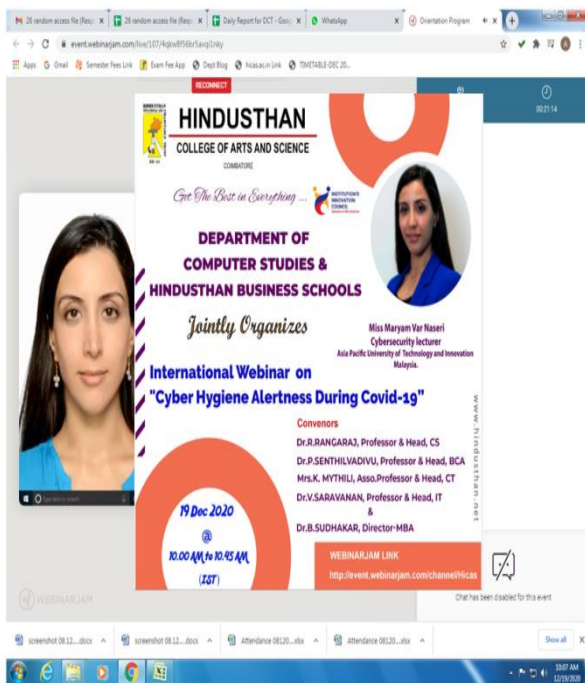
26 random access file (Resp × | 26 random access file (Resp × | Daily Report for DCT - Goog × | WhatsApp × | Orientation Program ×

event.webinarjam.com/live/107/4qkw8f56br5avq1nky

Apps | Gmail | Semester Fees Link | Exam Fee App | Dept Blog | hicas.ac.in Link | TIMETABLE-DEC 20...

RECONNECT

00:21:14

HINDUSTHAN
COLLEGE OF ARTS AND SCIENCE
COIMBATORE

Get The Best in Everything ...

INSTITUTION'S INNOVATION COUNCIL

DEPARTMENT OF COMPUTER STUDIES & HINDUSTHAN BUSINESS SCHOOLS

Jointly Organizes

Miss Maryam Var Naseri
Cybersecurity lecturer
Asia Pacific University of Technology and Innovation Malaysia.

International Webinar on
"Cyber Hygiene Alertness During Covid-19"

Convenors
Dr.R.RANGARAJ, Professor & Head, CS
Dr.P.SENTHILVADIVU, Professor & Head, BCA
Mrs.K. MYTHILI, Asso.Professor & Head, CT
Dr.V.SARAVANAN, Professor & Head, IT
&
Dr.B.SUDHAKAR, Director-MBA

www.hindusthan.net

19 Dec 2020
@
10.00 AM to 10.45 AM
(IST)

WEBINARJAM LINK
http://event.webinarjam.com/channel/Hicas

WEBINARJAM

Chat has been disabled for this event

screenshot 08.12....docx | screenshot 08.12....docx | Attendance 08120....xlsx | Attendance 08120....xlsx | Show all

10:07 AM
12/19/2020